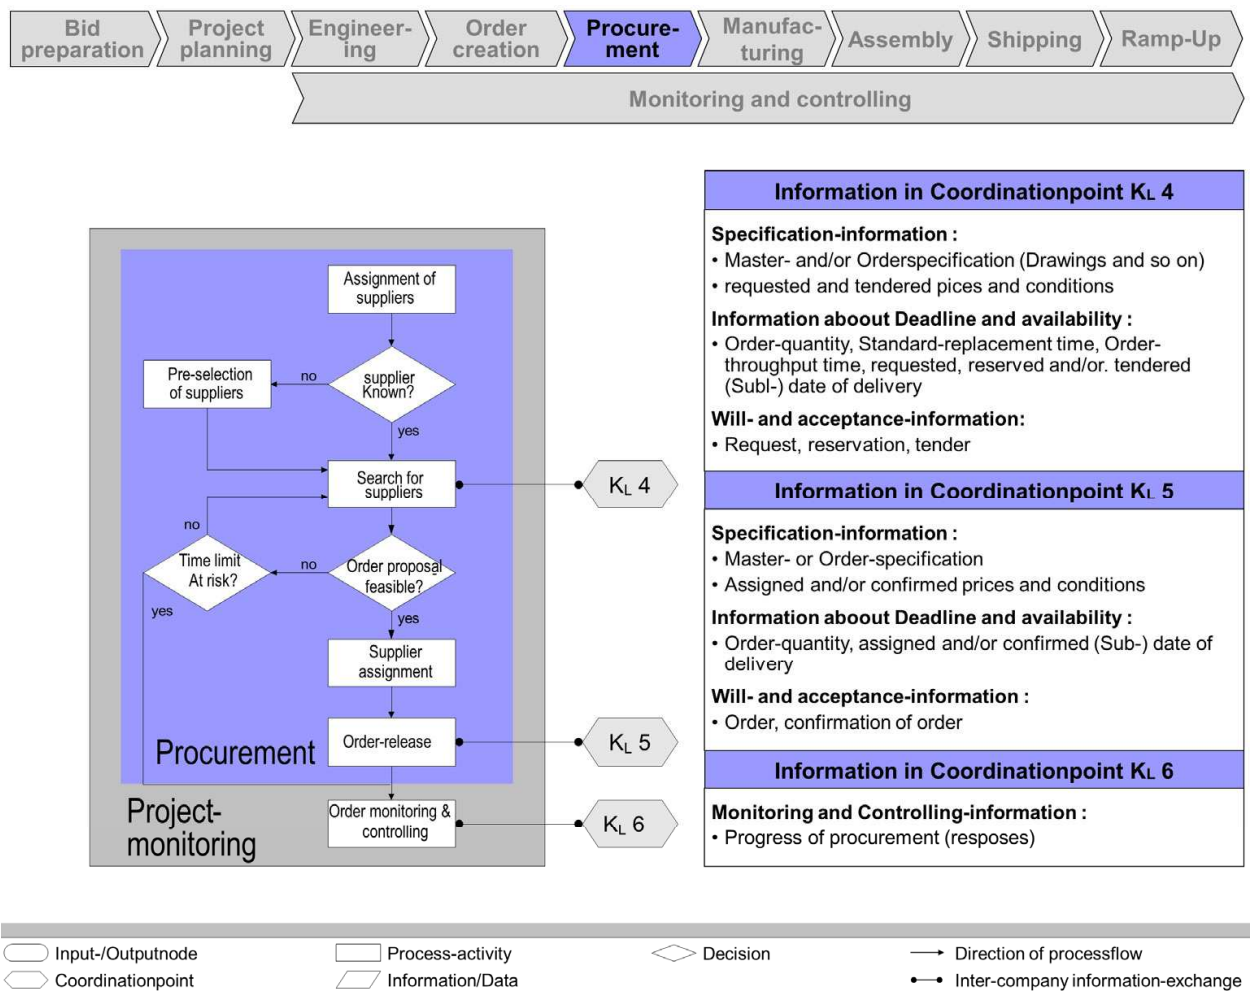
Bid preparation | Project planning | Engineering | Order creation | Procurement | Manufacturing | Assembly | Shipping | Ramp-Up

Monitoring and controlling

Assignment of suppliers

supplier Known?

no

Pre-selection of suppliers

yes

Search for suppliers

no

Time limit At risk?

no

Order proposal feasible?

yes

yes

Supplier assignment

Order-release

Procurement

Project-monitoring

Order monitoring & controlling

$K_L$ 4

$K_L$ 5

$K_L$ 6

Information in Coordinationpoint $K_L$ 4

Specification-information :
• Master- and/or Orderspecification (Drawings and so on)
• requested and tendered pices and conditions

Information aboout Deadline and availability :
• Order-quantity, Standard-replacement time, Order-throughput time, requested, reserved and/or. tendered (Subl-) date of delivery

Will- and acceptance-information:
• Request, reservation, tender

Information in Coordinationpoint $K_L$ 5

Specification-information :
• Master- or Order-specification
• Assigned and/or confirmed prices and conditions

Information aboout Deadline and availability :
• Order-quantity, assigned and/or confirmed (Sub-) date of delivery

Will- and acceptance-information :
• Order, confirmation of order

Information in Coordinationpoint $K_L$ 6

Monitoring and Controlling-information :
• Progress of procurement (resposes)

Input-/Outputnode
Coordinationpoint
Process-activity
Information/Data
Decision
Direction of processflow
Inter-company information-exchange